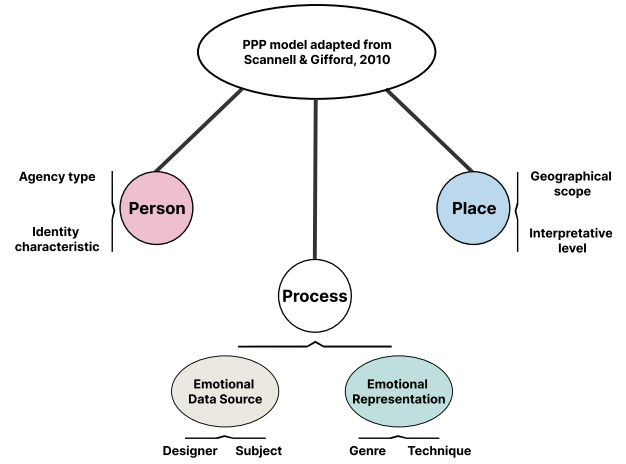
PPP model adapted from Scannell & Gifford, 2010

Agency type

Identity characteristic

Person

Place

Geographical scope

Interpretative level

Process

Emotional Data Source

Emotional Representation

Designer Subject

Genre Technique